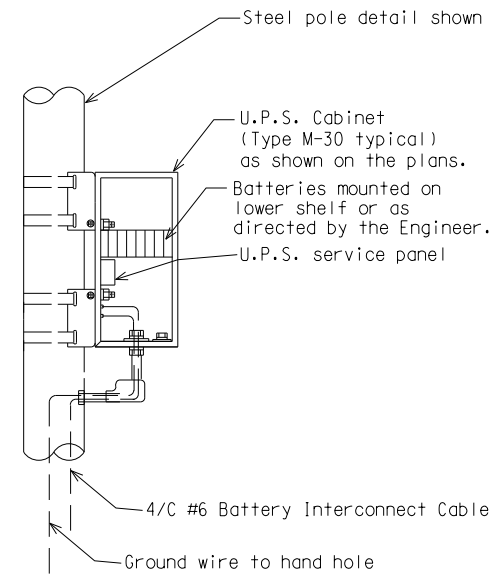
Steel pole detail shown

U.P.S. Cabinet (Type M-30 typical) as shown on the plans.

Batteries mounted on lower shelf or as directed by the Engineer.

U.P.S. service panel

4/C #6 Battery Interconnect Cable

Ground wire to hand hole